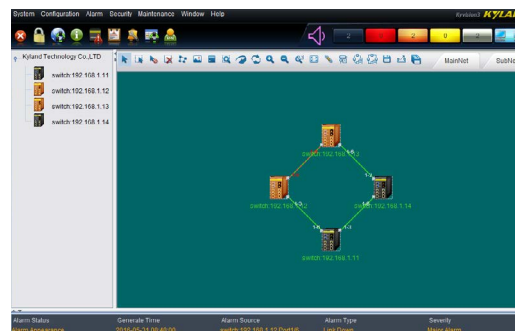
System Configuration Alarm Security Maintenance Window Help

KYLAN

2 2 2 0 2

Kyland Technology Co.,LTD

switch:192.168.1.11

switch:192.168.1.12

switch:192.168.1.13

switch:192.168.1.14

MainNet

SubNe

switch:192.168.1.13

switch:192.168.1.12

switch:192.168.1.14

switch:192.168.1.11

Alarm Status

Generate Time

Alarm Source

Alarm Type

Severity

Alarm Appearance

2016-05-31 09:40:00

switch:192.168.1.12 Port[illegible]

Link Down

Major Alarm